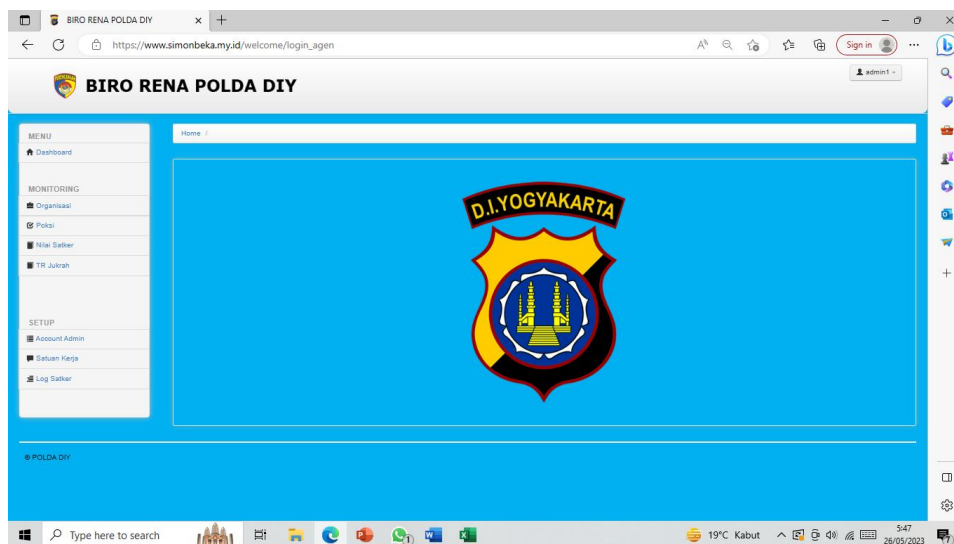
BIRO RENA POLDA DIY

https://www.simonbeka.my.id/welcome/login_agen

Sign in

admin1

BIRO RENA POLDA DIY

MENU
Dashboard

MONITORING
Organisasi
Poksi
Nilai Satker
TR Jukrah

SETUP
Account Admin
Satuan Kerja
Log Satker

Home /

D.I.YOGYAKARTA

© POLDA DIY

Type here to search

19°C Kabut

5:47
26/05/2023